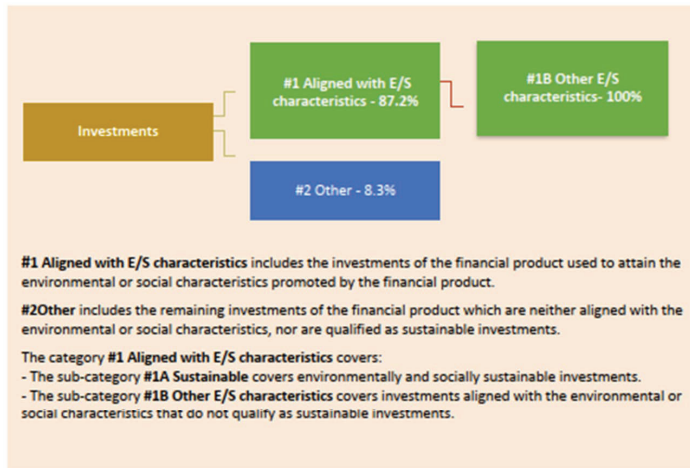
Investments

#1 Aligned with E/S characteristics - 87.2%

#1B Other E/S characteristics- 100%

#2 Other - 8.3%

**#1 Aligned with E/S characteristics** includes the investments of the financial product used to attain the environmental or social characteristics promoted by the financial product.

**#2Other** includes the remaining investments of the financial product which are neither aligned with the environmental or social characteristics, nor are qualified as sustainable investments.

The category **#1 Aligned with E/S characteristics** covers:
- The sub-category **#1A Sustainable** covers environmentally and socially sustainable investments.
- The sub-category **#1B Other E/S characteristics** covers investments aligned with the environmental or social characteristics that do not qualify as sustainable investments.